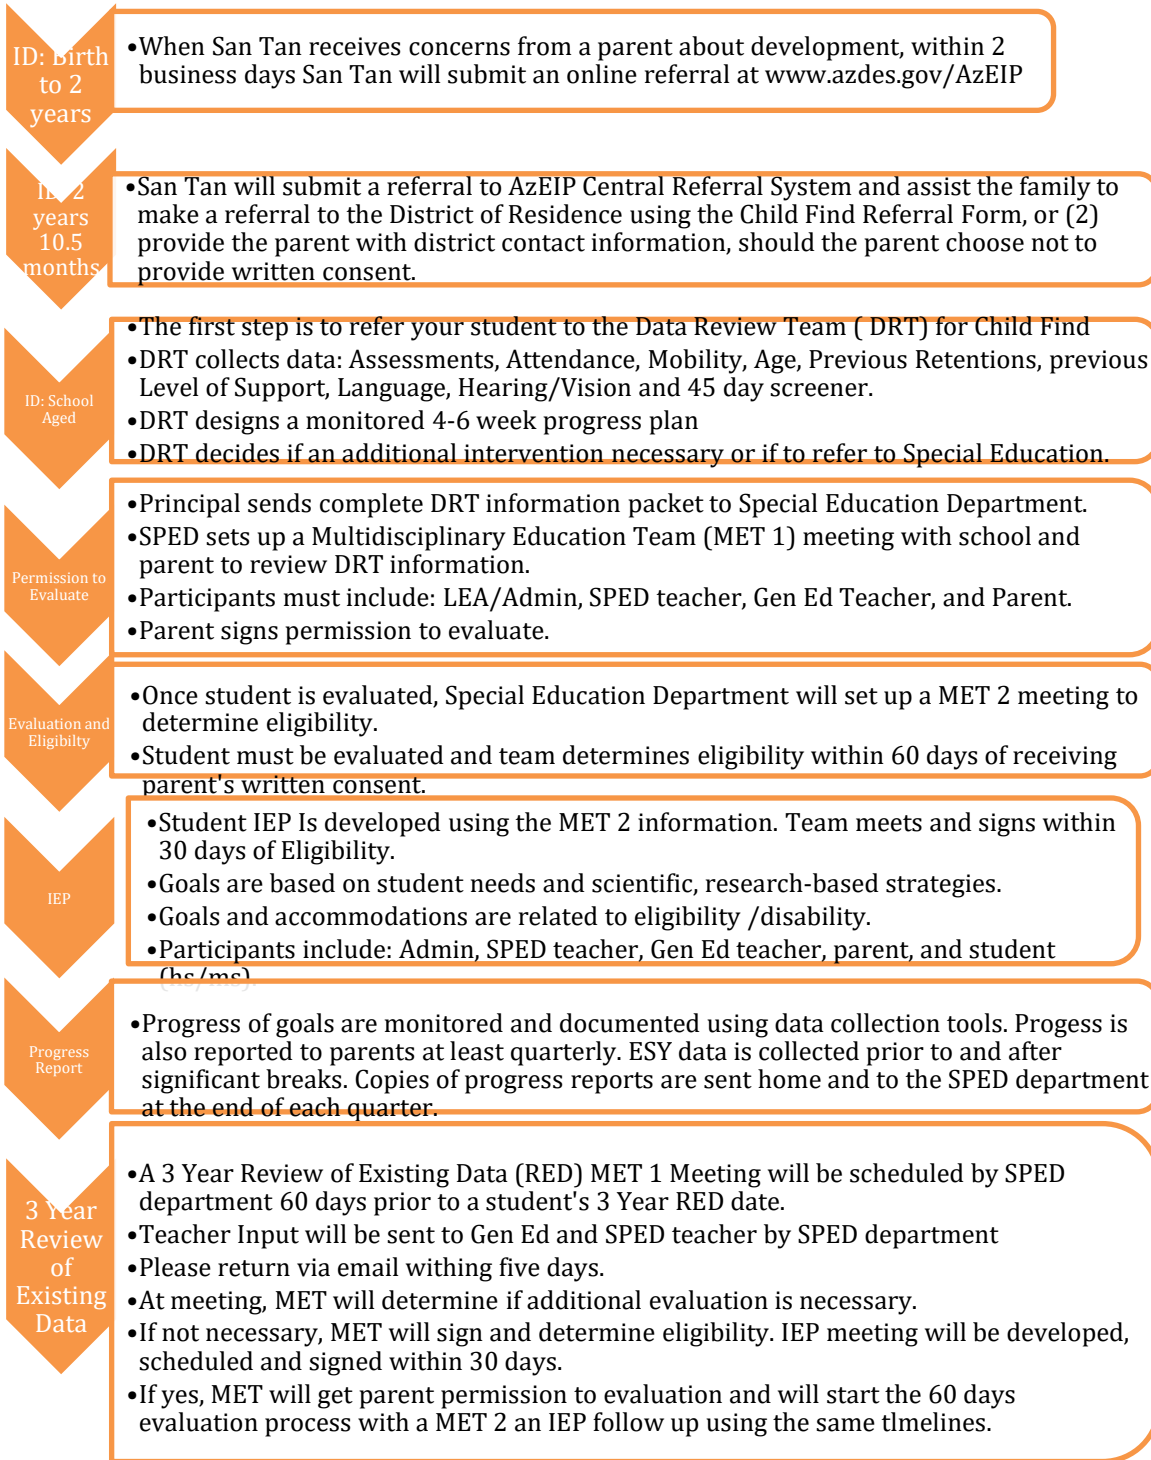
ID: Birth to 2 years

•When San Tan receives concerns from a parent about development, within 2 business days San Tan will submit an online referral at www.azdes.gov/AzEIP

ID: 2 years 10.5 months

•San Tan will submit a referral to AzEIP Central Referral System and assist the family to make a referral to the District of Residence using the Child Find Referral Form, or (2) provide the parent with district contact information, should the parent choose not to provide written consent.

ID: School Aged

•The first step is to refer your student to the Data Review Team ( DRT) for Child Find
•DRT collects data: Assessments, Attendance, Mobility, Age, Previous Retentions, previous Level of Support, Language, Hearing/Vision and 45 day screener.
•DRT designs a monitored 4-6 week progress plan
•DRT decides if an additional intervention necessary or if to refer to Special Education.

Permission to Evaluate

•Principal sends complete DRT information packet to Special Education Department.
•SPED sets up a Multidisciplinary Education Team (MET 1) meeting with school and parent to review DRT information.
•Participants must include: LEA/Admin, SPED teacher, Gen Ed Teacher, and Parent.
•Parent signs permission to evaluate.

Evaluation and Eligibilty

•Once student is evaluated, Special Education Department will set up a MET 2 meeting to determine eligibility.
•Student must be evaluated and team determines eligibility within 60 days of receiving parent's written consent.

IEP

•Student IEP Is developed using the MET 2 information. Team meets and signs within 30 days of Eligibility.
•Goals are based on student needs and scientific, research-based strategies.
•Goals and accommodations are related to eligibility /disability.
•Participants include: Admin, SPED teacher, Gen Ed teacher, parent, and student (hs/ms).

Progress Report

•Progress of goals are monitored and documented using data collection tools. Progess is also reported to parents at least quarterly. ESY data is collected prior to and after significant breaks. Copies of progress reports are sent home and to the SPED department at the end of each quarter.

3 Year Review of Existing Data

•A 3 Year Review of Existing Data (RED) MET 1 Meeting will be scheduled by SPED department 60 days prior to a student's 3 Year RED date.
•Teacher Input will be sent to Gen Ed and SPED teacher by SPED department
•Please return via email withing five days.
•At meeting, MET will determine if additional evaluation is necessary.
•If not necessary, MET will sign and determine eligibility. IEP meeting will be developed, scheduled and signed within 30 days.
•If yes, MET will get parent permission to evaluation and will start the 60 days evaluation process with a MET 2 an IEP follow up using the same tlmelines.